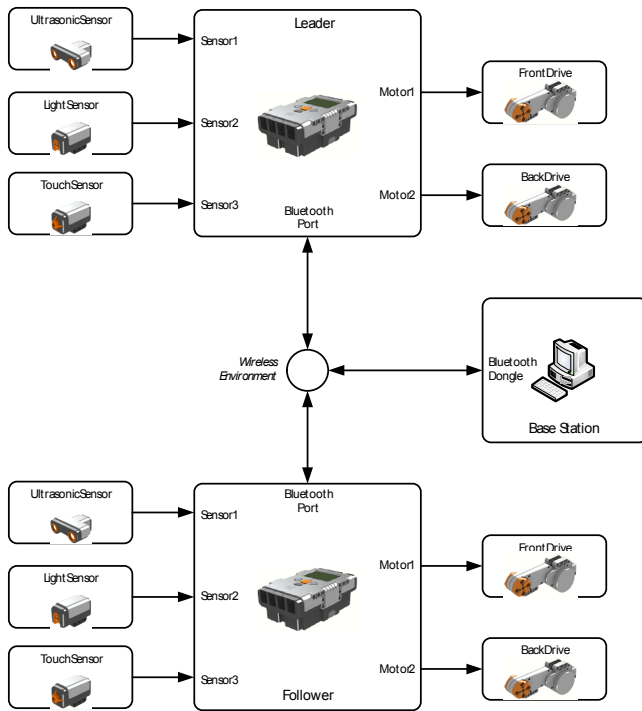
UltrasonicSensor

LightSensor

TouchSensor

Leader

Sensor1

Sensor2

Sensor3

Bluetooth Port

Motor1

Motor2

FrontDrive

BackDrive

Wireless Environment

Bluetooth Dongle

Base Station

UltrasonicSensor

LightSensor

TouchSensor

Bluetooth Port

Sensor1

Sensor2

Sensor3

Follower

Motor1

Motor2

FrontDrive

BackDrive